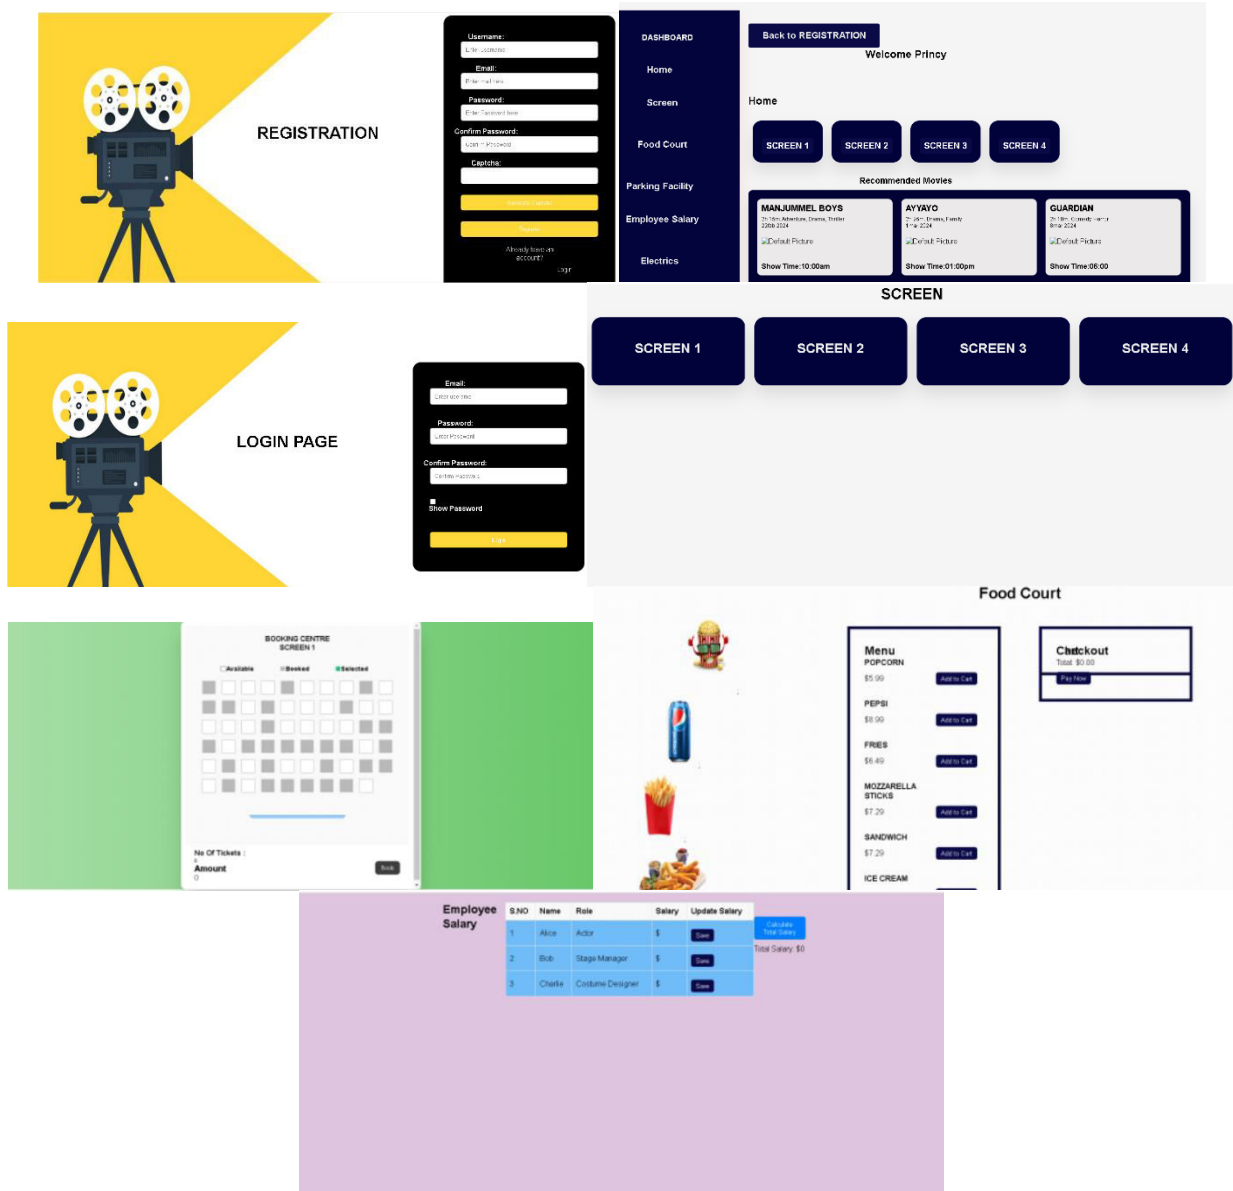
REGISTRATION

Username:
Enter Username
Email:
Enter email here
Password:
Enter Password here
Confirm Password:
Confirm Password
Captcha:
Refresh Captcha
Register
Already have an account?
Login

DASHBOARD
Home
Screen
Food Court
Parking Facility
Employee Salary
Electrics

Back to REGISTRATION
Welcome Princy
Home
SCREEN 1
SCREEN 2
SCREEN 3
SCREEN 4
Recommended Movies
MANJUMMEL BOYS
2h 16m Adventure, Drama, Thriller
22feb 2024
Default Picture
Show Time:10:00am
AYYAYO
2h 25m Drama, Family
1 mar 2024
Default Picture
Show Time:01:00pm
GUARDIAN
2h 18m Comedy, Horror
8mar 2024
Default Picture
Show Time:06:00

LOGIN PAGE

Email:
Enter your email
Password:
Enter Password
Confirm Password:
Confirm Password
Show Password
Login

SCREEN
SCREEN 1
SCREEN 2
SCREEN 3
SCREEN 4

BOOKING CENTRE
SCREEN 1
Available
Booked
Selected
No Of Tickets :
0
Amount
0
Book

Food Court
Menu
POPCORN
$5.99
Add to Cart
PEPSI
$8.99
Add to Cart
FRIES
$6.49
Add to Cart
MOZZARELLA STICKS
$7.29
Add to Cart
SANDWICH
$7.29
Add to Cart
ICE CREAM
Checkout
Total: $0.00
Pay Now

Employee Salary

| S.NO | Name | Role | Salary | Update Salary |
|---|---|---|---|---|
| 1 | Alice | Actor | $ | Save |
| 2 | Bob | Stage Manager | $ | Save |
| 3 | Charlie | Costume Designer | $ | Save |

Calculate Total Salary
Total Salary: $0